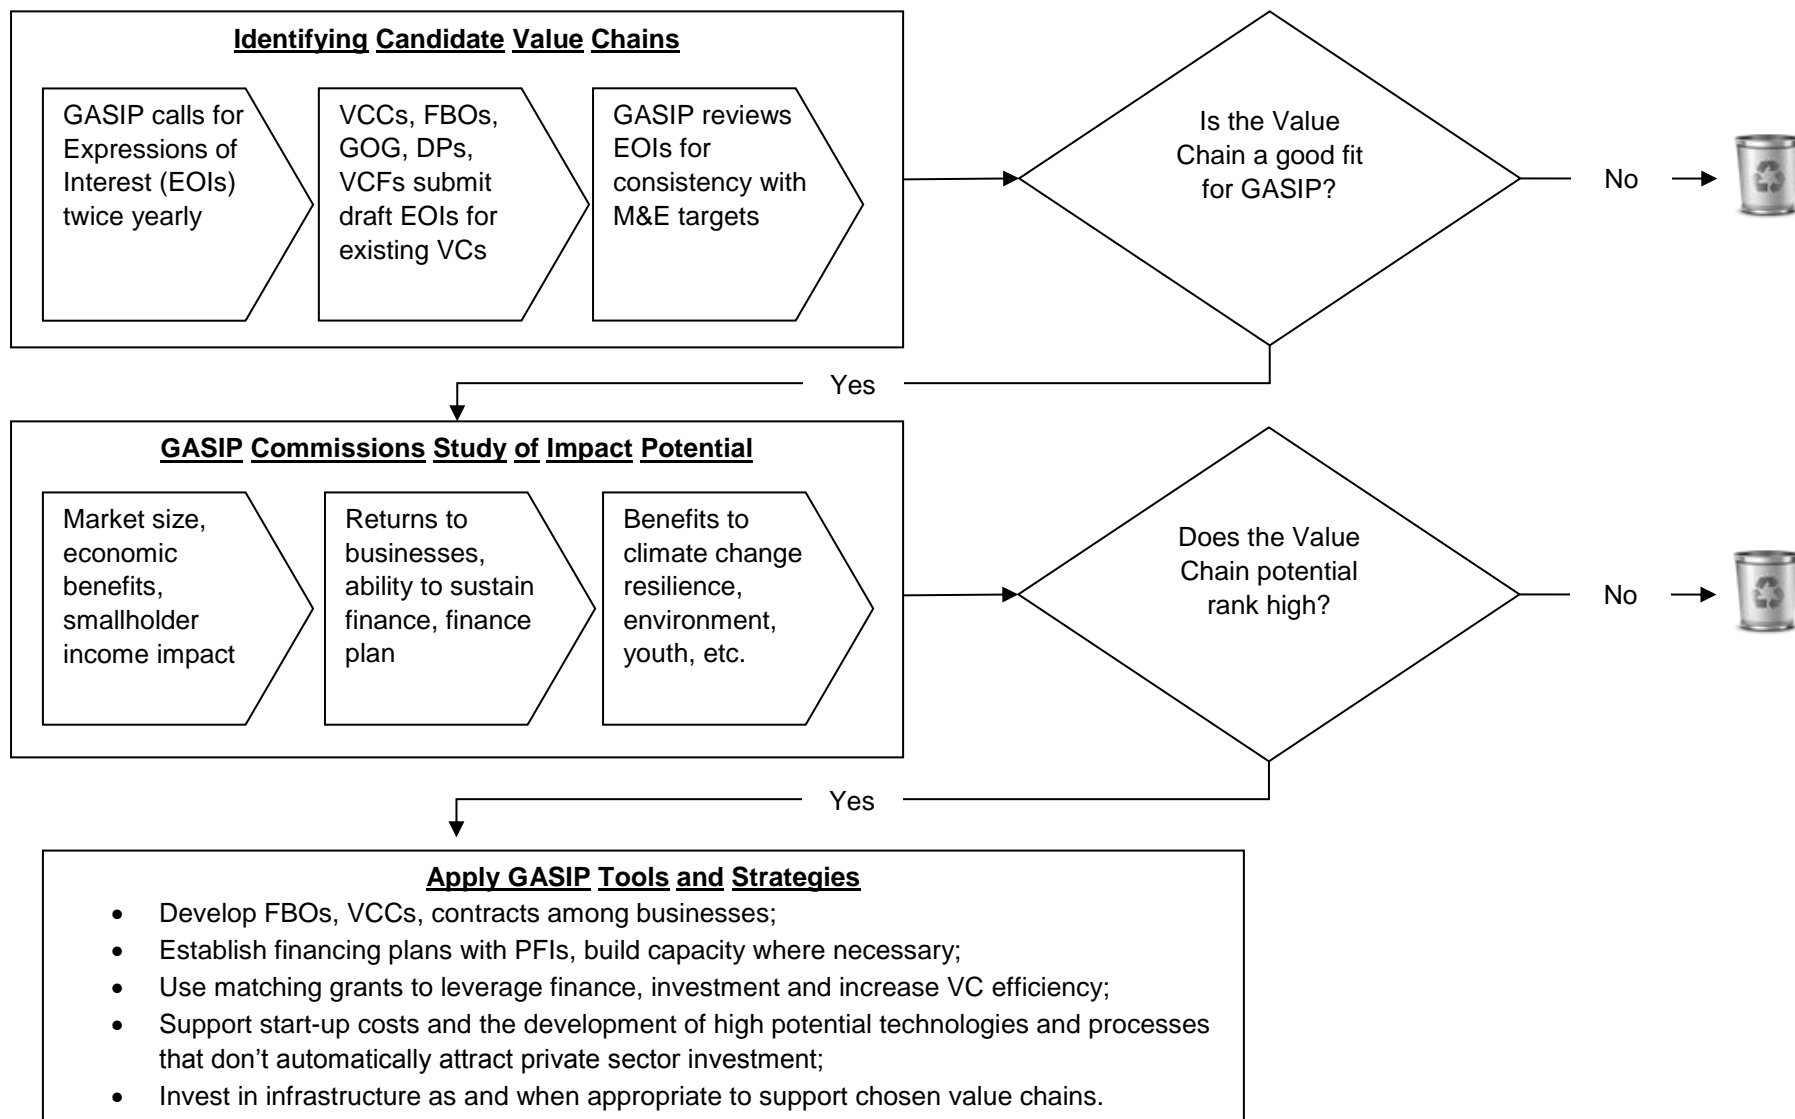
Identifying Candidate Value Chains

GASIP calls for Expressions of Interest (EOIs) twice yearly

VCCs, FBOs, GOG, DPs, VCFs submit draft EOIs for existing VCs

GASIP reviews EOIs for consistency with M&E targets

Is the Value Chain a good fit for GASIP?

No

Yes

GASIP Commissions Study of Impact Potential

Market size, economic benefits, smallholder income impact

Returns to businesses, ability to sustain finance, finance plan

Benefits to climate change resilience, environment, youth, etc.

Does the Value Chain potential rank high?

No

Yes

Apply GASIP Tools and Strategies

- Develop FBOs, VCCs, contracts among businesses;
- Establish financing plans with PFIs, build capacity where necessary;
- Use matching grants to leverage finance, investment and increase VC efficiency;
- Support start-up costs and the development of high potential technologies and processes that don’t automatically attract private sector investment;
- Invest in infrastructure as and when appropriate to support chosen value chains.